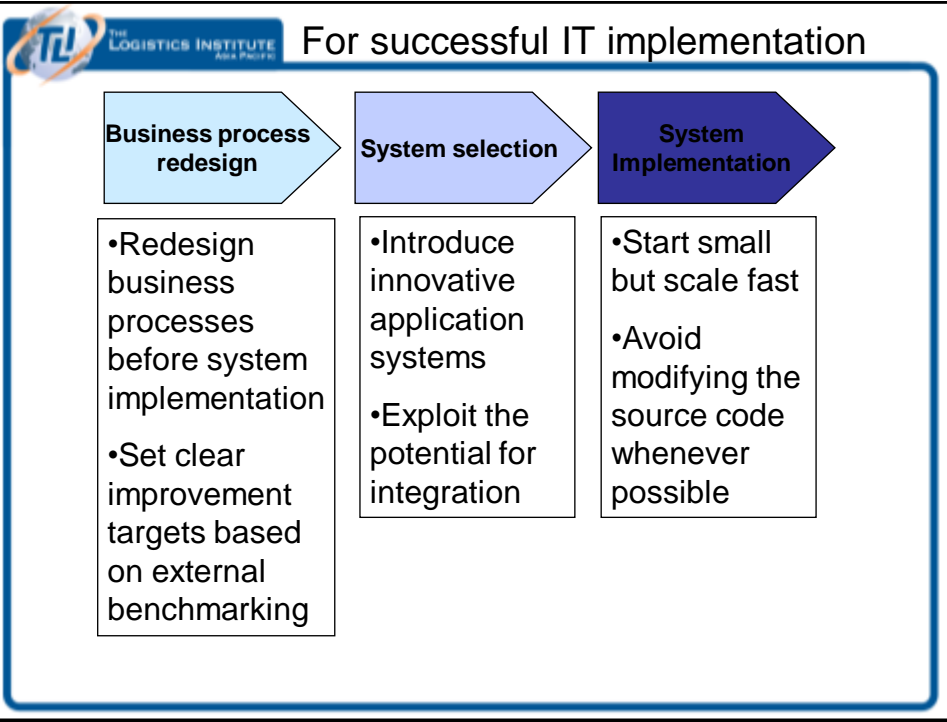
TLI THE LOGISTICS INSTITUTE ASIA PACIFIC

For successful IT implementation

Business process redesign

•Redesign business processes before system implementation

•Set clear improvement targets based on external benchmarking

System selection

•Introduce innovative application systems

•Exploit the potential for integration

System Implementation

•Start small but scale fast

•Avoid modifying the source code whenever possible